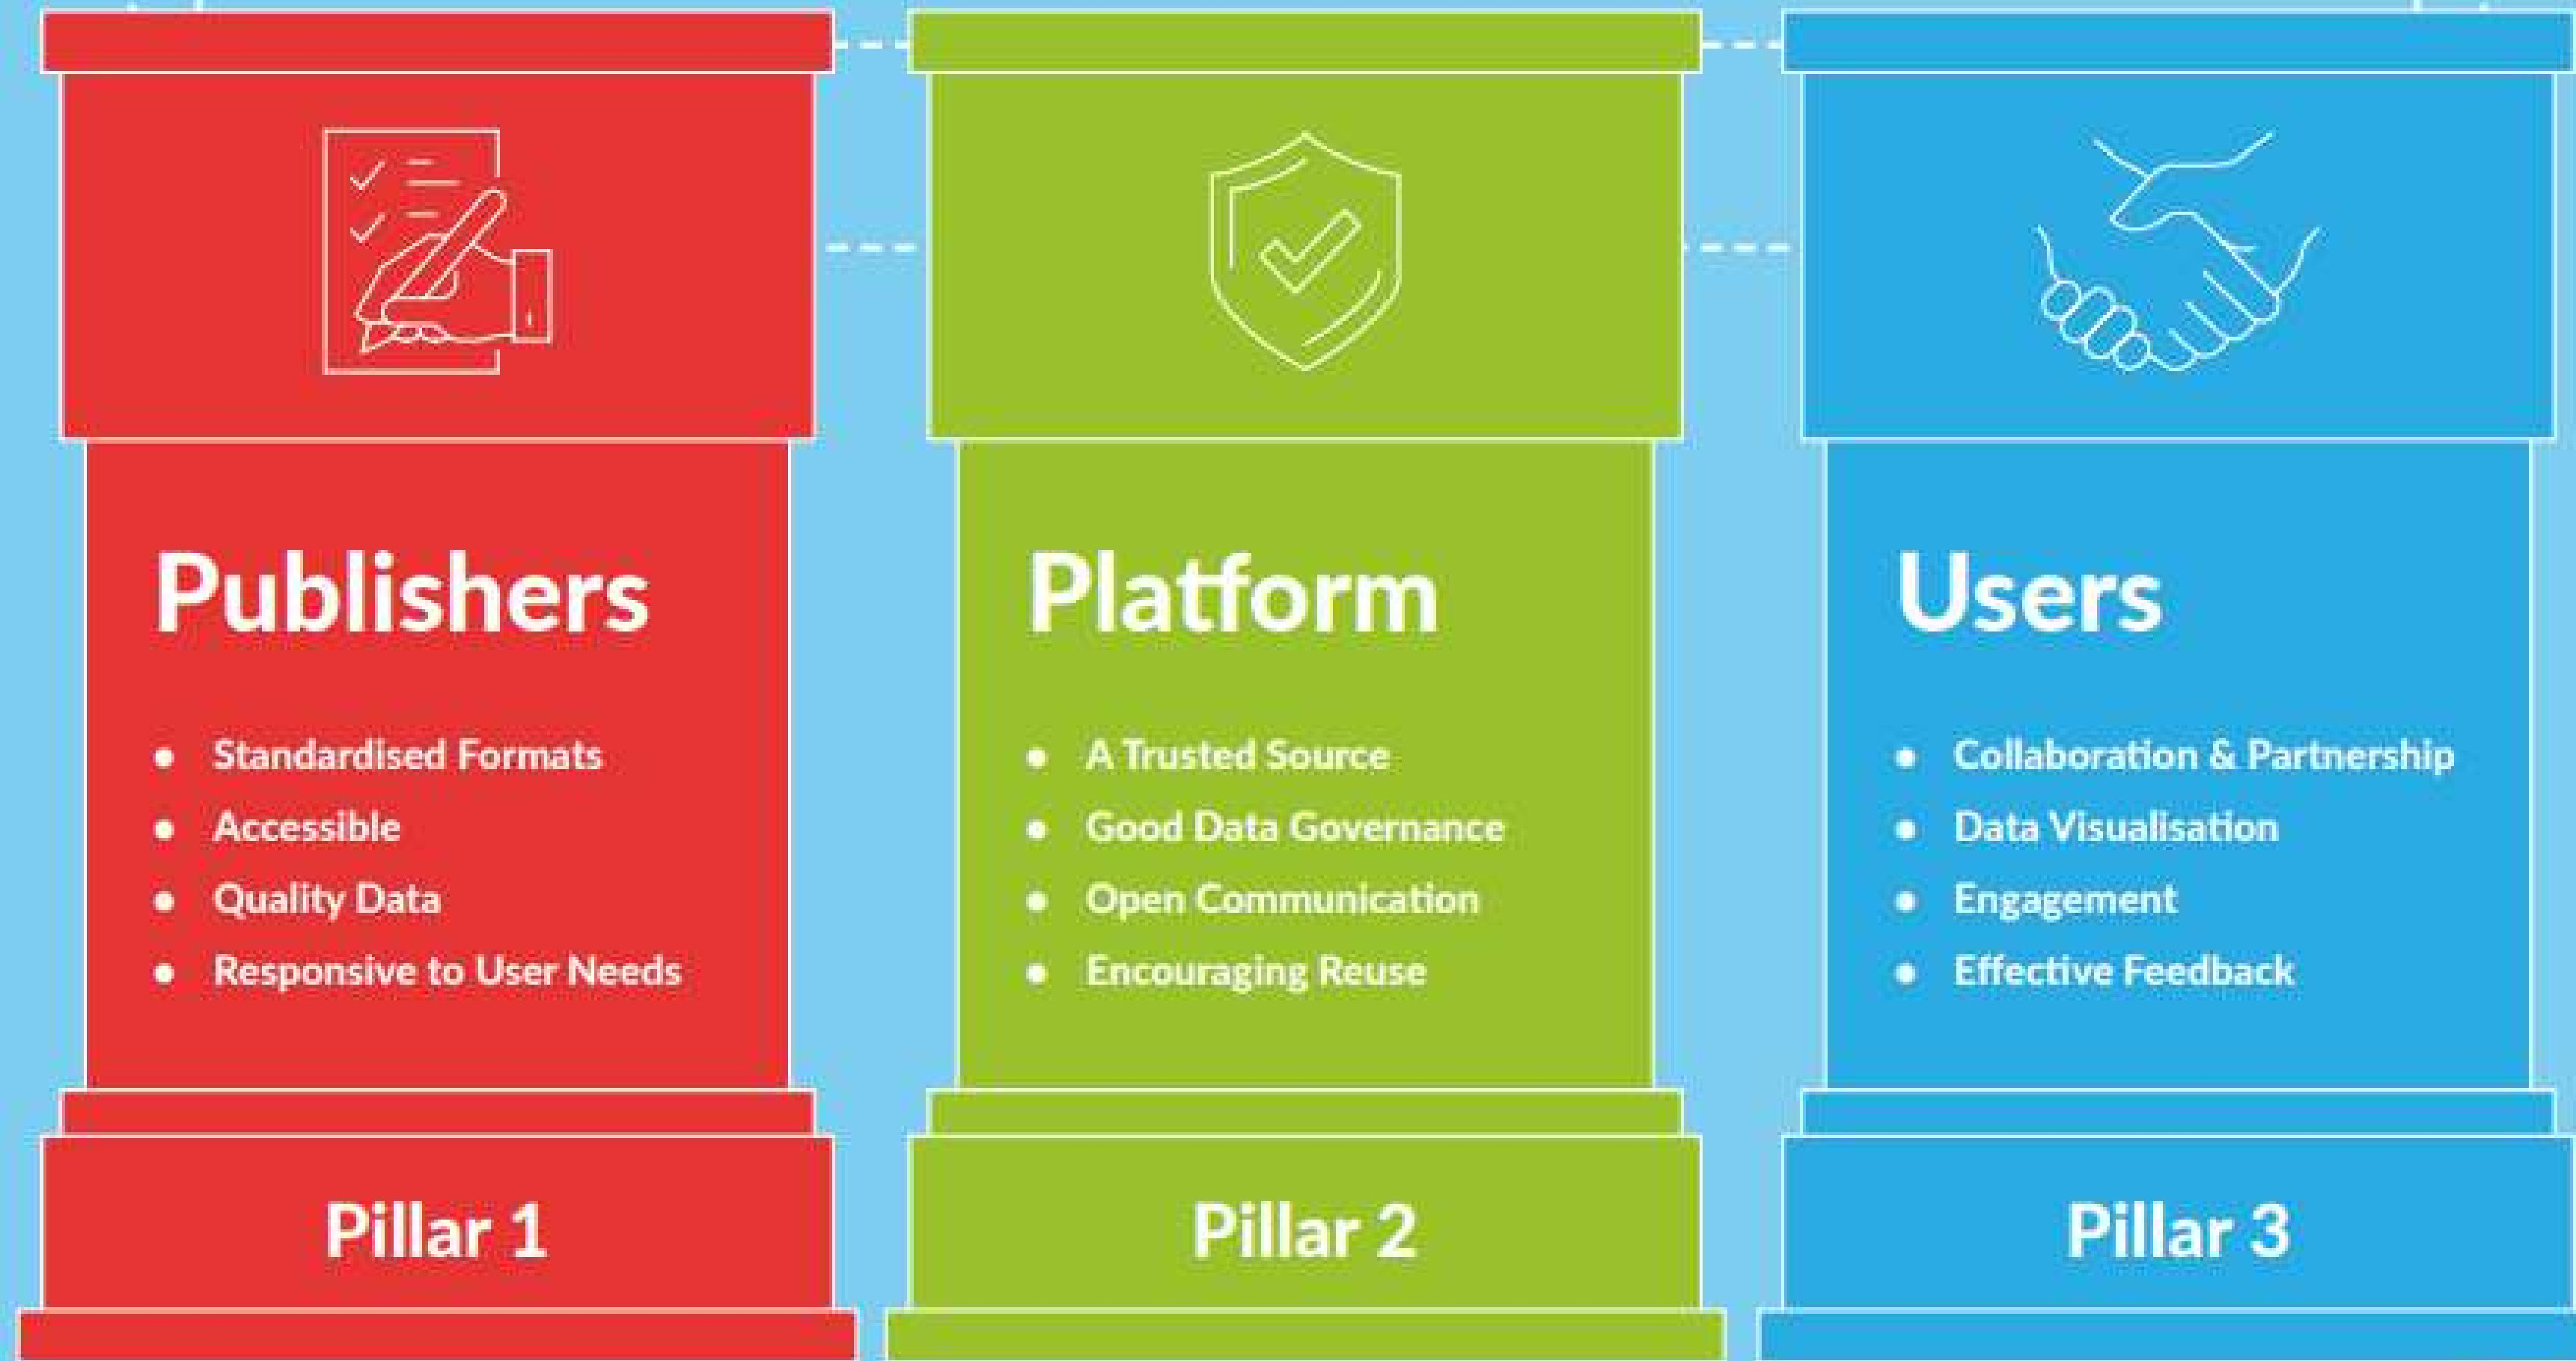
Publishers

- Standardised Formats
- Accessible
- Quality Data
- Responsive to User Needs

Pillar 1

Platform

- A Trusted Source
- Good Data Governance
- Open Communication
- Encouraging Reuse

Pillar 2

Users

- Collaboration & Partnership
- Data Visualisation
- Engagement
- Effective Feedback

Pillar 3